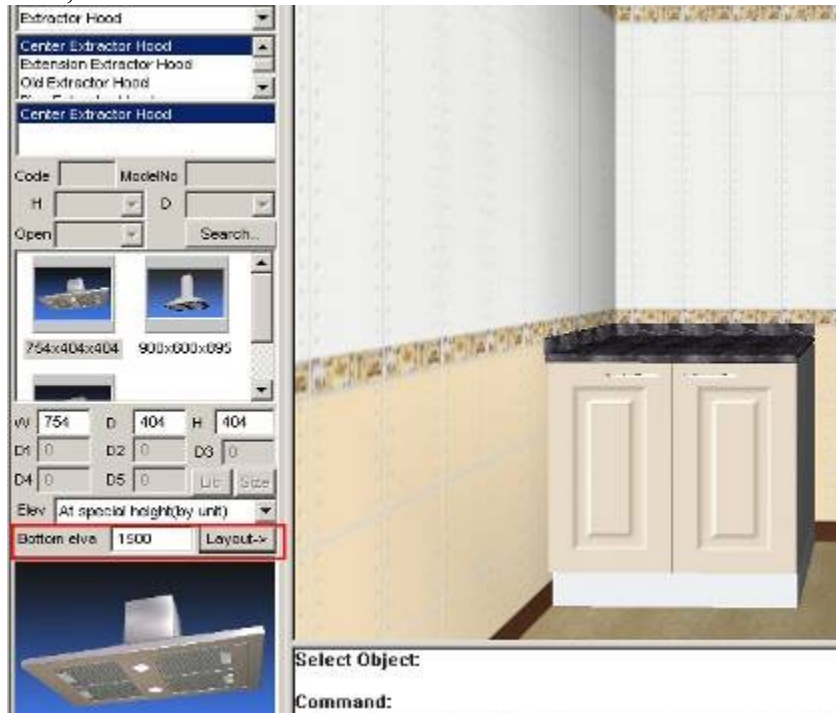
Extractor Hood

Center Extractor Hood
Extension Extractor Hood
Old Extractor Hood
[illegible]

Center Extractor Hood

Code
ModelNo
H
D
Open
Search...

754x404x404
900x600x095

W 754
D 404
H 404
D1 0
D2 0
D3 0
D4 0
D5 0
Lib
Size

Elev At special height(by unit)
Bottom elva 1500
Layout->

Select Object:

Command: